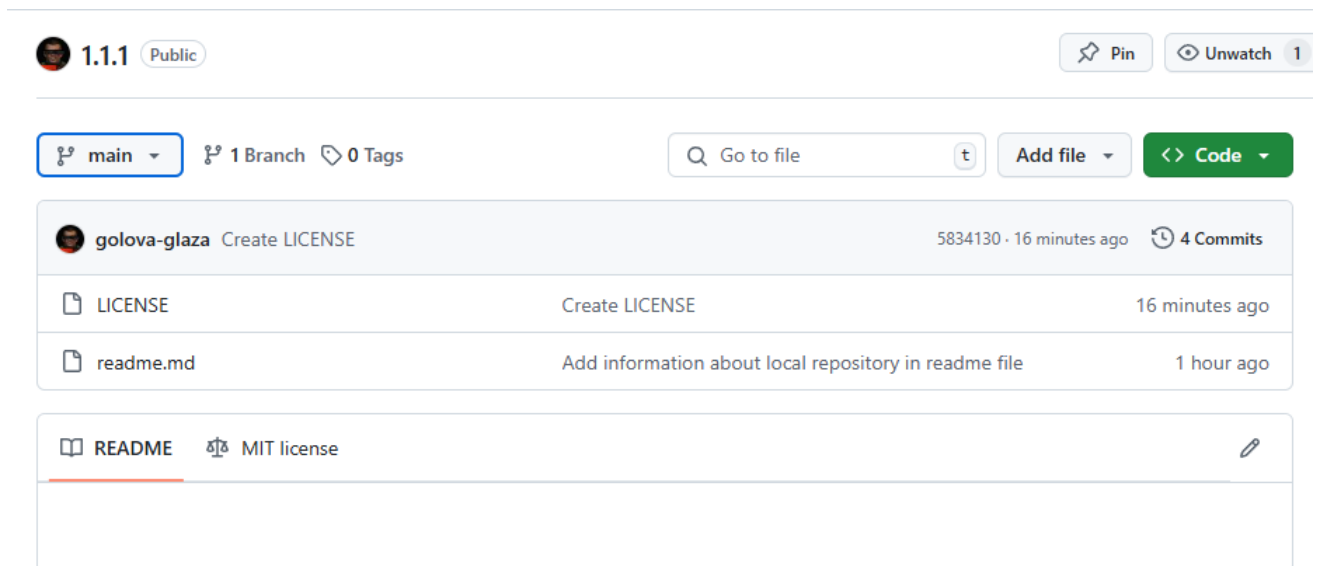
1.1.1 Public

Pin Unwatch 1

main 1 Branch 0 Tags Go to file t Add file Code

golova-glaza Create LICENSE 5834130 · 16 minutes ago 4 Commits

| LICENSE | Create LICENSE | 16 minutes ago |
|---|---|---|
| readme.md | Add information about local repository in readme file | 1 hour ago |

README MIT license